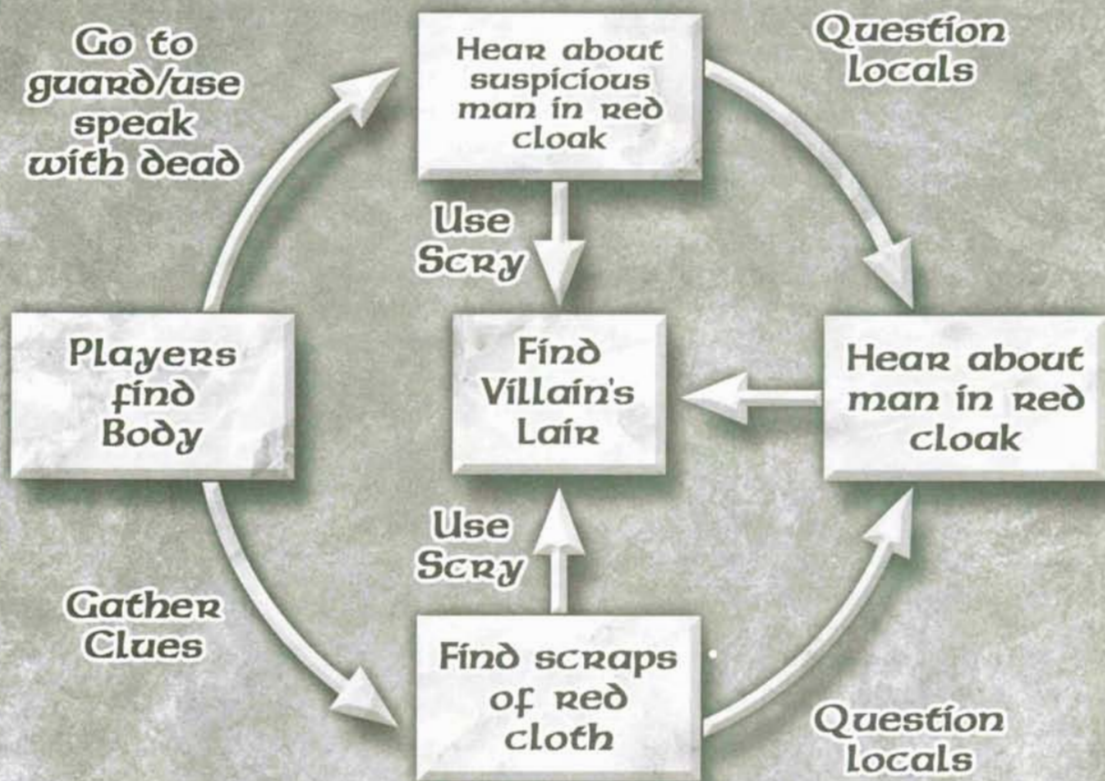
Go to guard/use speak with dead

Hear about suspicious man in red cloak

Question locals

Use Scry

Players find Body

Find Villain's Lair

Hear about man in red cloak

Use Scry

Gather Clues

Find scraps of red cloth

Question locals